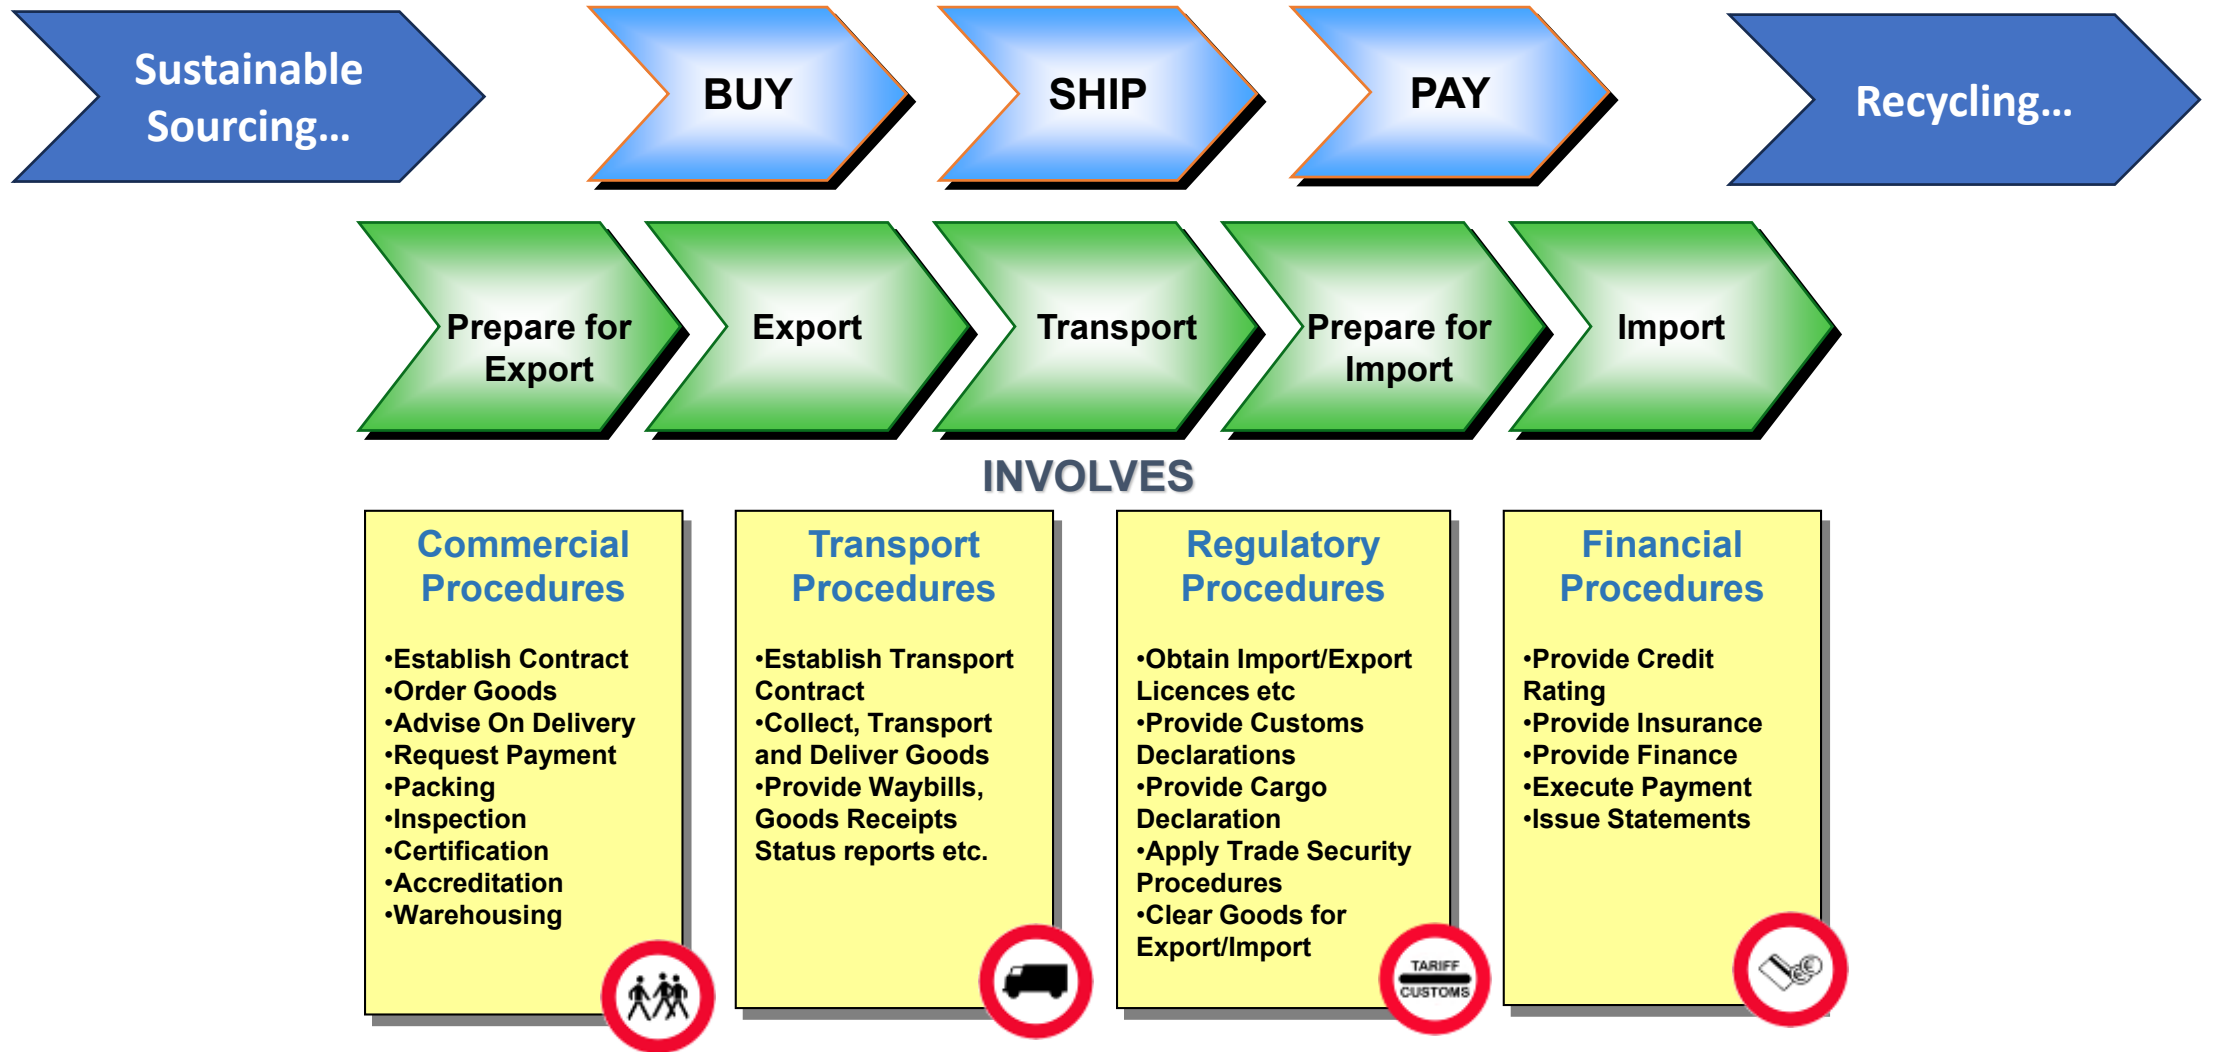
Sustainable Sourcing…

BUY

SHIP

PAY

Recycling…

Prepare for Export

Export

Transport

Prepare for Import

Import

INVOLVES

Commercial Procedures

•Establish Contract
•Order Goods
•Advise On Delivery
•Request Payment
•Packing
•Inspection
•Certification
•Accreditation
•Warehousing

Transport Procedures

•Establish Transport Contract
•Collect, Transport and Deliver Goods
•Provide Waybills, Goods Receipts Status reports etc.

Regulatory Procedures

•Obtain Import/Export Licences etc
•Provide Customs Declarations
•Provide Cargo Declaration
•Apply Trade Security Procedures
•Clear Goods for Export/Import

TARIFF
CUSTOMS

Financial Procedures

•Provide Credit Rating
•Provide Insurance
•Provide Finance
•Execute Payment
•Issue Statements